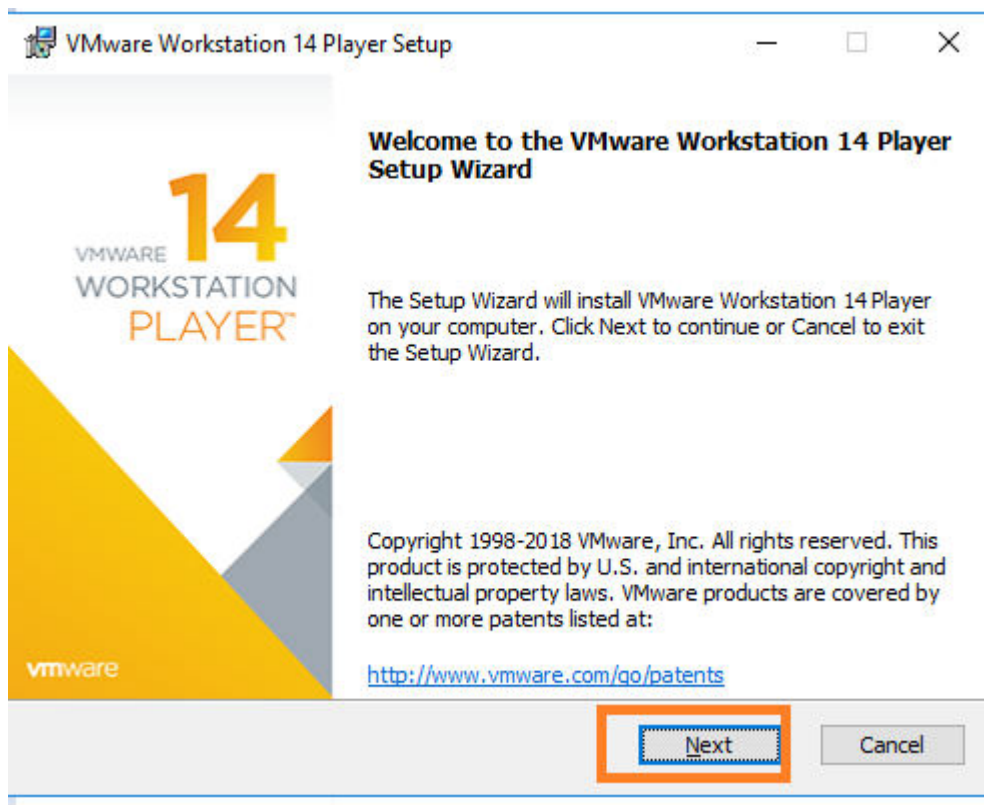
VMware Workstation 14 Player Setup

VMWARE 14
WORKSTATION
PLAYER™

vmware

Welcome to the VMware Workstation 14 Player Setup Wizard

The Setup Wizard will install VMware Workstation 14 Player on your computer. Click Next to continue or Cancel to exit the Setup Wizard.

Copyright 1998-2018 VMware, Inc. All rights reserved. This product is protected by U.S. and international copyright and intellectual property laws. VMware products are covered by one or more patents listed at:

http://www.vmware.com/go/patents

Next

Cancel